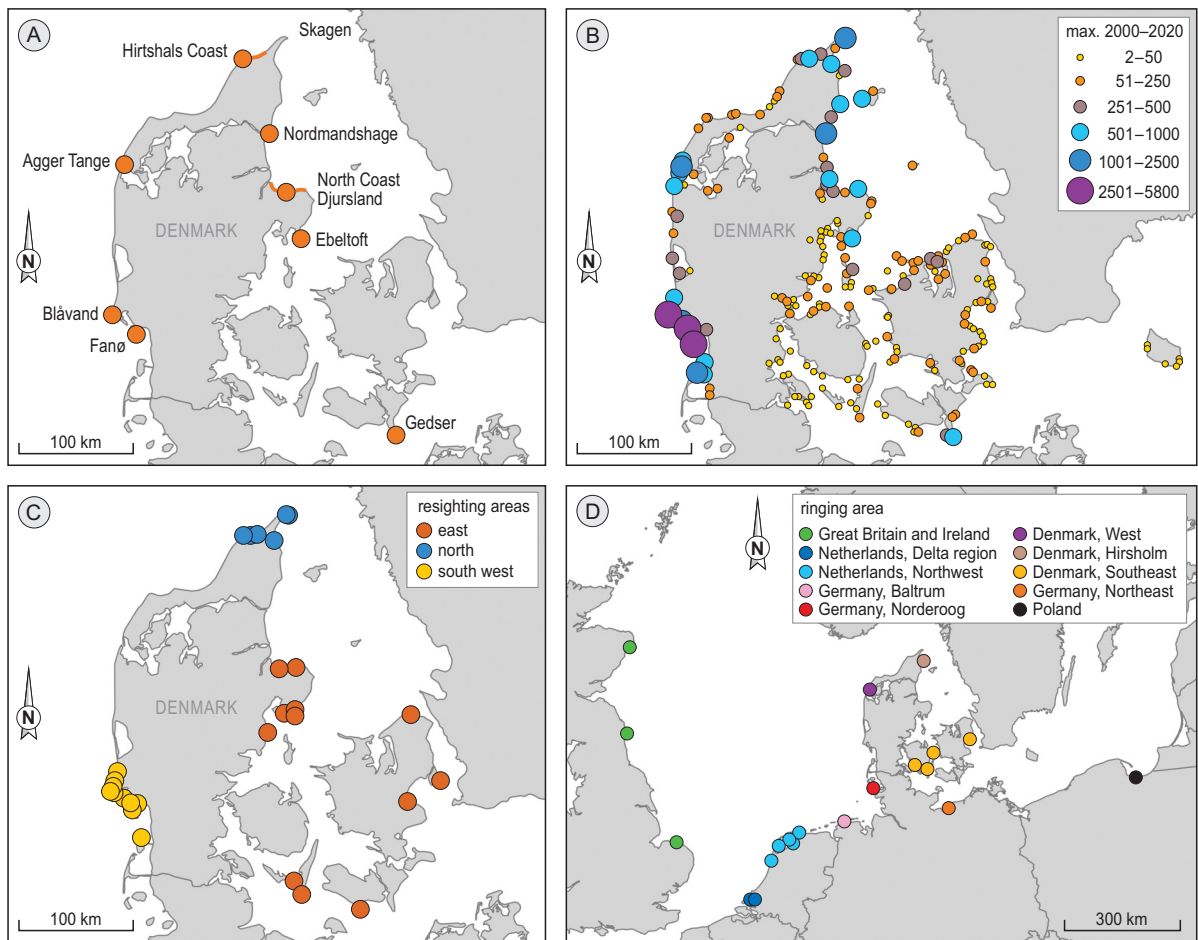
A

Skagen
Hirtshals Coast
Nordmandshage
Agger Tange
North Coast Djursland
DENMARK
Ebeltoft
N
Blåvand
Fanø
Gedser
100 km

B

max. 2000–2020
2–50
51–250
251–500
501–1000
1001–2500
2501–5800
DENMARK
N
100 km

C

resighting areas
east
north
south west
DENMARK
N
100 km

D

ringing area
Great Britain and Ireland
Netherlands, Delta region
Netherlands, Northwest
Germany, Baltrum
Germany, Norderoog
Denmark, West
Denmark, Hirsholm
Denmark, Southeast
Germany, Northeast
Poland
N
300 km